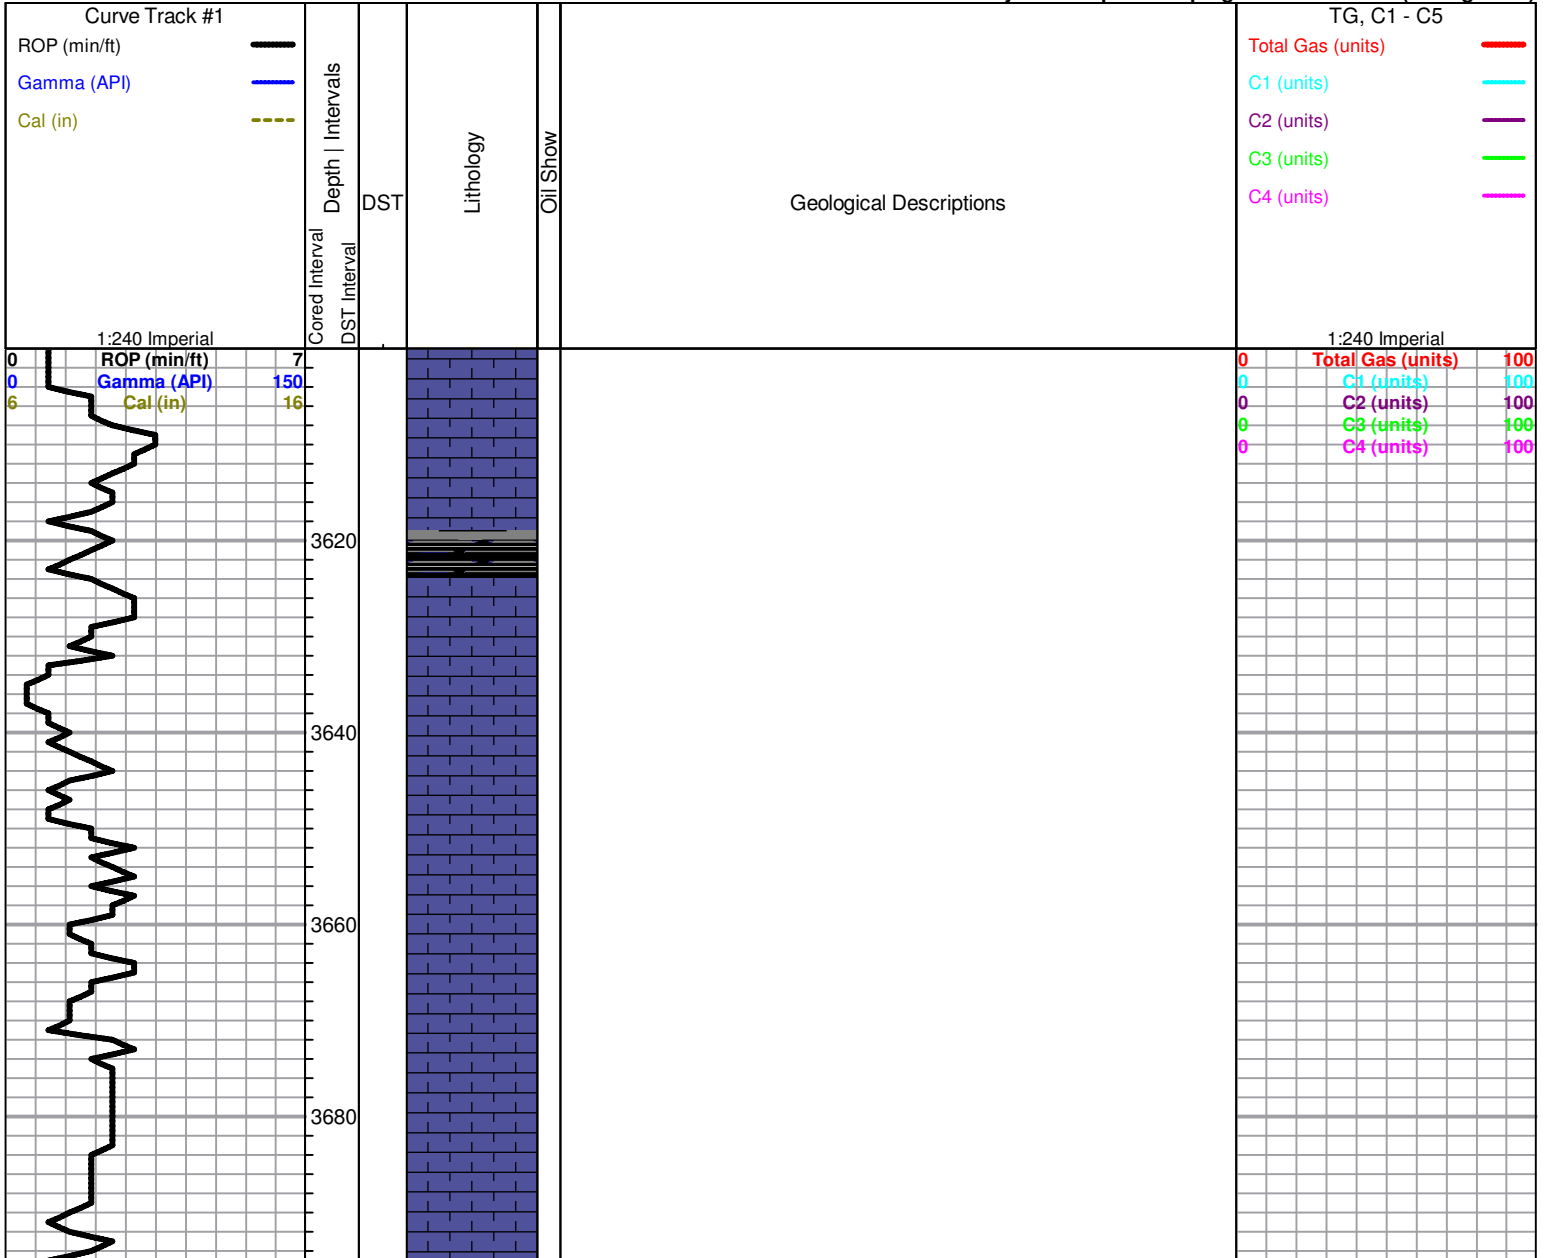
Curve Track #1
ROP (min/ft)
Gamma (API)
Cal (in)
Depth | Intervals
Cored Interval
DST Interval
DST
Lithology
Oil Show
Geological Descriptions
TG, C1 - C5
Total Gas (units)
C1 (units)
C2 (units)
C3 (units)
C4 (units)
1:240 Imperial
1:240 Imperial

| 0 | ROP (min/ft) | 7 |
|---|---|---|
| 0 | Gamma (API) | 150 |
| 6 | Cal (in) | 16 |

| 0 | Total Gas (units) | 100 |
|---|---|---|
| 0 | C1 (units) | 100 |
| 0 | C2 (units) | 100 |
| 0 | C3 (units) | 100 |
| 0 | C4 (units) | 100 |

3620
3640
3660
3680